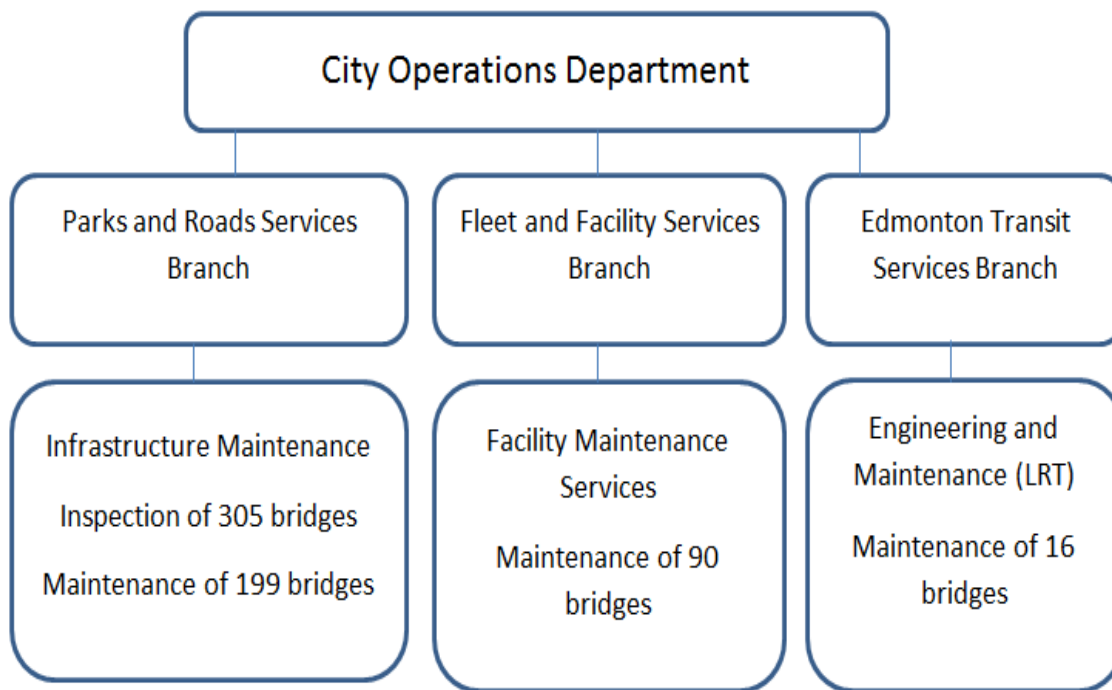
City Operations Department

Parks and Roads Services Branch

Fleet and Facility Services Branch

Edmonton Transit Services Branch

Infrastructure Maintenance

Inspection of 305 bridges

Maintenance of 199 bridges

Facility Maintenance Services

Maintenance of 90 bridges

Engineering and Maintenance (LRT)

Maintenance of 16 bridges